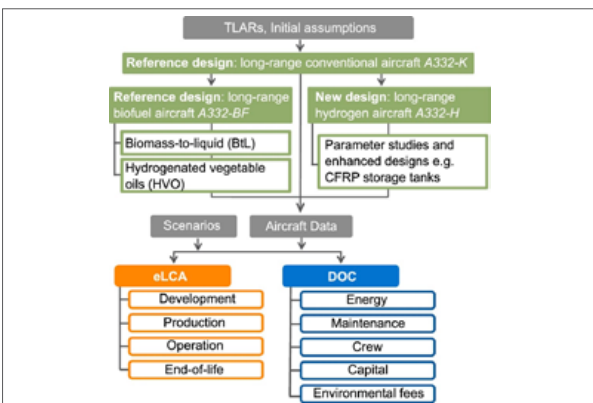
TLARs, Initial assumptions

Reference design: long-range conventional aircraft A332-K

Reference design: long-range biofuel aircraft A332-BF

Biomass-to-liquid (BtL)

Hydrogenated vegetable oils (HVO)

New design: long-range hydrogen aircraft A332-H

Parameter studies and enhanced designs e.g. CFRP storage tanks

Scenarios

Aircraft Data

eLCA

Development

Production

Operation

End-of-life

DOC

Energy

Maintenance

Crew

Capital

Environmental fees